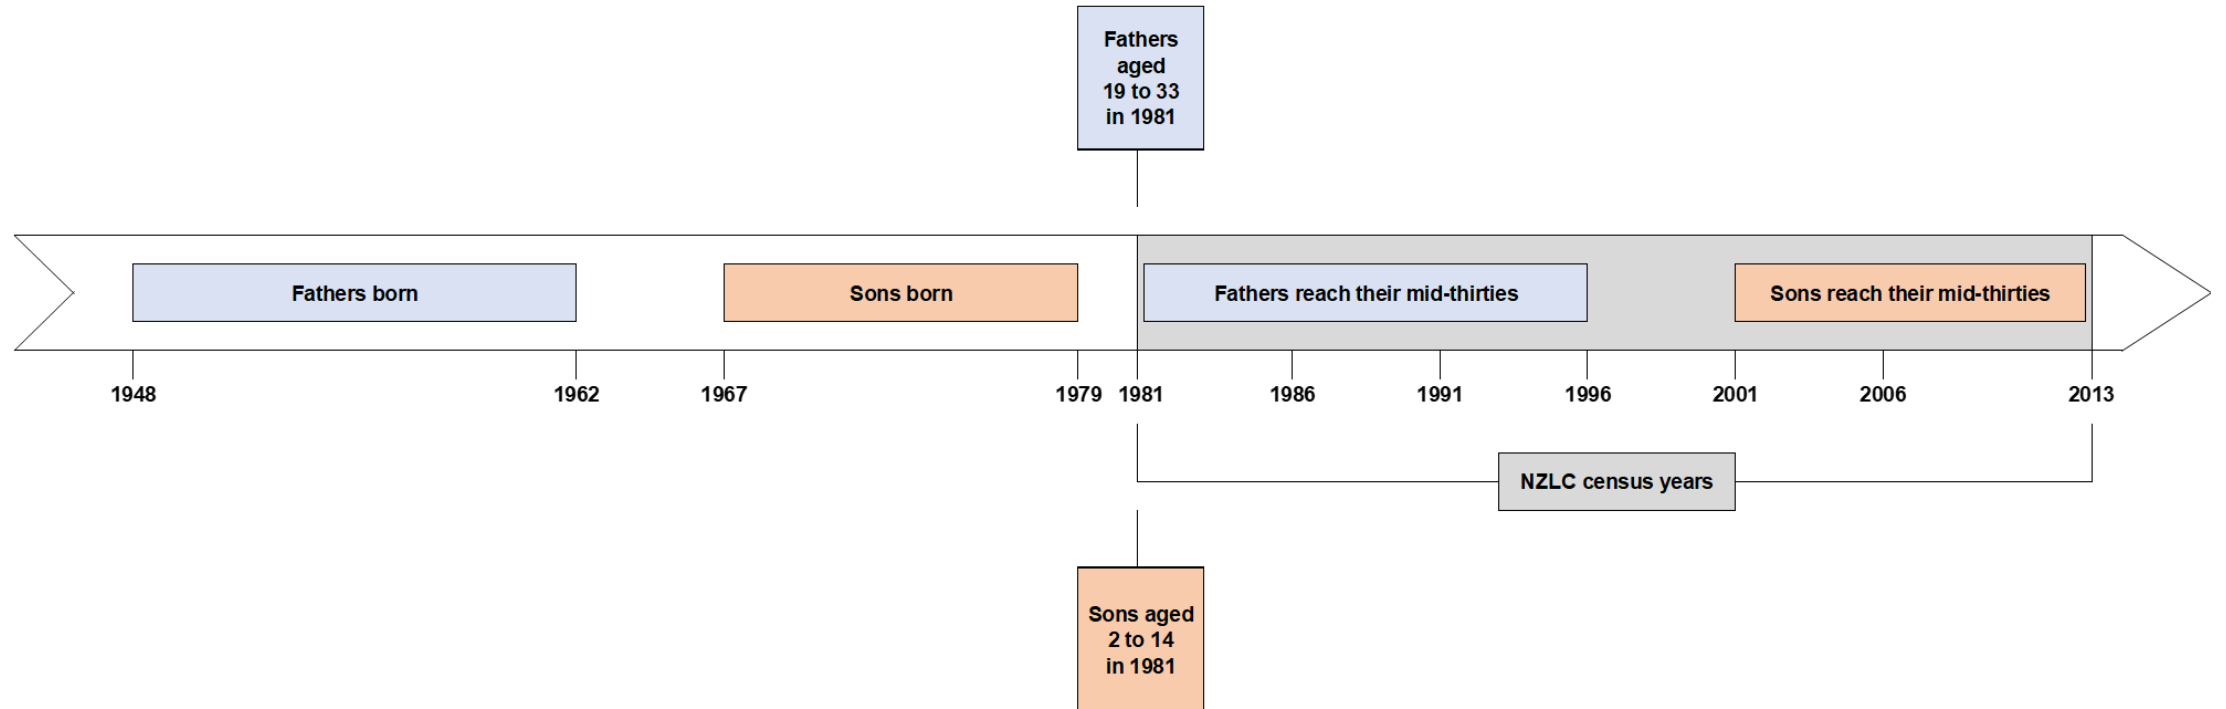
Fathers aged 19 to 33 in 1981

Fathers born

Sons born

Fathers reach their mid-thirties

Sons reach their mid-thirties

1948 1962 1967 1979 1981 1986 1991 1996 2001 2006 2013

NZLC census years

Sons aged 2 to 14 in 1981